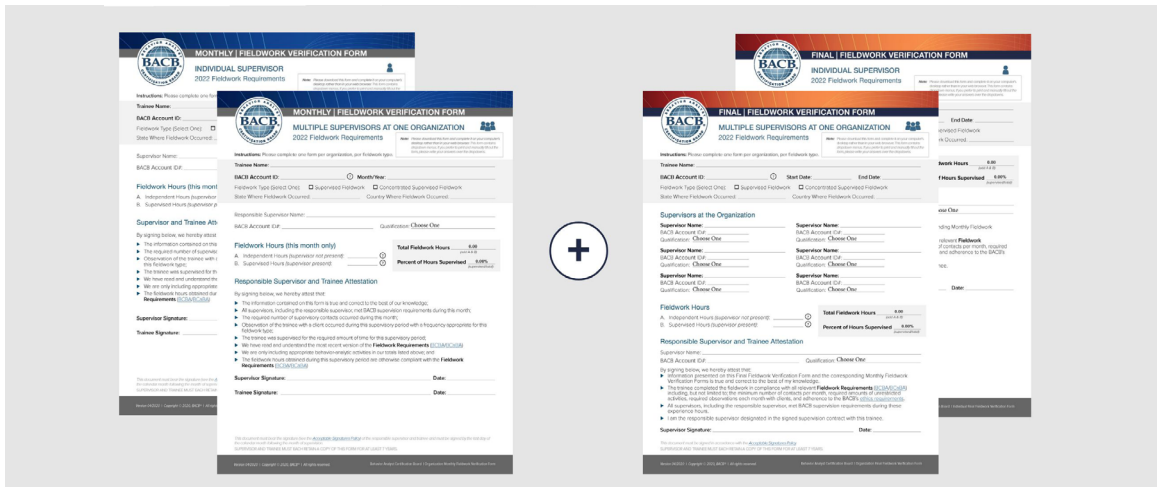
MONTHLY | FIELDWORK VERIFICATION FORM

INDIVIDUAL SUPERVISOR
2022 Fieldwork Requirements

Instructions: Please complete one form

Trainee Name:

BACB Account ID:

Fieldwork Type (Select One):

State Where Fieldwork Occurred:

Supervisor Name:

BACB Account ID#:

Fieldwork Hours (this month

A. Independent Hours (supervisor

B. Supervised Hours (supervisor p

Supervisor and Trainee Attesta

Supervisor Signature:

Trainee Signature:

MONTHLY | FIELDWORK VERIFICATION FORM

MULTIPLE SUPERVISORS AT ONE ORGANIZATION
2022 Fieldwork Requirements

Instructions: Please complete one form per organization, per fieldwork type.

Trainee Name:

BACB Account ID: Month/Year:

Fieldwork Type (Select One): Supervised Fieldwork Concentrated Supervised Fieldwork

State Where Fieldwork Occurred: Country Where Fieldwork Occurred:

Responsible Supervisor Name:

BACB Account ID#: Qualification: Choose One

Fieldwork Hours (this month only)

A. Independent Hours (supervisor not present)

B. Supervised Hours (supervisor present)

Total Fieldwork Hours 0.00

Percent of Hours Supervised 0.00%

Responsible Supervisor and Trainee Attestation

By signing below, we hereby attest that:

The information contained on this form is true and correct to the best of our knowledge;

All supervisors, including the responsible supervisor, met BACB supervision requirements during this month;

The required number of supervisory contacts occurred during this month;

Observation of the trainee with a client occurred during this supervisory period with a frequency appropriate for this fieldwork type;

The trainee was supervised for the required amount of time for this supervisory period;

We have read and understand the most recent version of the Fieldwork Requirements (BCBA/BCaBA)

We are only including appropriate behavior-analytic activities in our totals listed above; and

The fieldwork hours obtained during this supervisory period are otherwise compliant with the Fieldwork Requirements (BCBA/BCaBA)

Supervisor Signature: Date:

Trainee Signature: Date:

FINAL | FIELDWORK VERIFICATION FORM

INDIVIDUAL SUPERVISOR

End Date:

FINAL | FIELDWORK VERIFICATION FORM

MULTIPLE SUPERVISORS AT ONE ORGANIZATION
2022 Fieldwork Requirements

Trainee Name:

BACB Account ID: Start Date: End Date:

Fieldwork Type (Select One): Supervised Fieldwork Concentrated Supervised Fieldwork

State Where Fieldwork Occurred: Country Where Fieldwork Occurred:

Supervisors at the Organization

Supervisor Name:
BACB Account ID#:
Qualification: Choose One

Supervisor Name:
BACB Account ID#:
Qualification: Choose One

Supervisor Name:
BACB Account ID#:
Qualification: Choose One

Supervisor Name:
BACB Account ID#:
Qualification: Choose One

Supervisor Name:
BACB Account ID#:
Qualification: Choose One

Supervisor Name:
BACB Account ID#:
Qualification: Choose One

Fieldwork Hours

A. Independent Hours (supervisor not present)

B. Supervised Hours (supervisor present)

Total Fieldwork Hours 0.00

Percent of Hours Supervised 0.00%

Responsible Supervisor and Trainee Attestation

Supervisor Name:

BACB Account ID#: Qualification: Choose One

By signing below, we hereby attest that:

Information presented on this Final Fieldwork Verification Form and the corresponding Monthly Fieldwork Verification Forms is true and correct to the best of my knowledge.

The trainee completed the fieldwork in compliance with all relevant Fieldwork Requirements (BCBA/BCaBA) including, but not limited to, the minimum number of contacts per month, required amounts of unrestricted activities, required observations each month with clients, and adherence to the BACB's ethics requirements.

All supervisors, including the responsible supervisor, met BACB supervision requirements during these experience hours.

I am the responsible supervisor designated in the signed supervision contract with this trainee.

Supervisor Signature: Date: